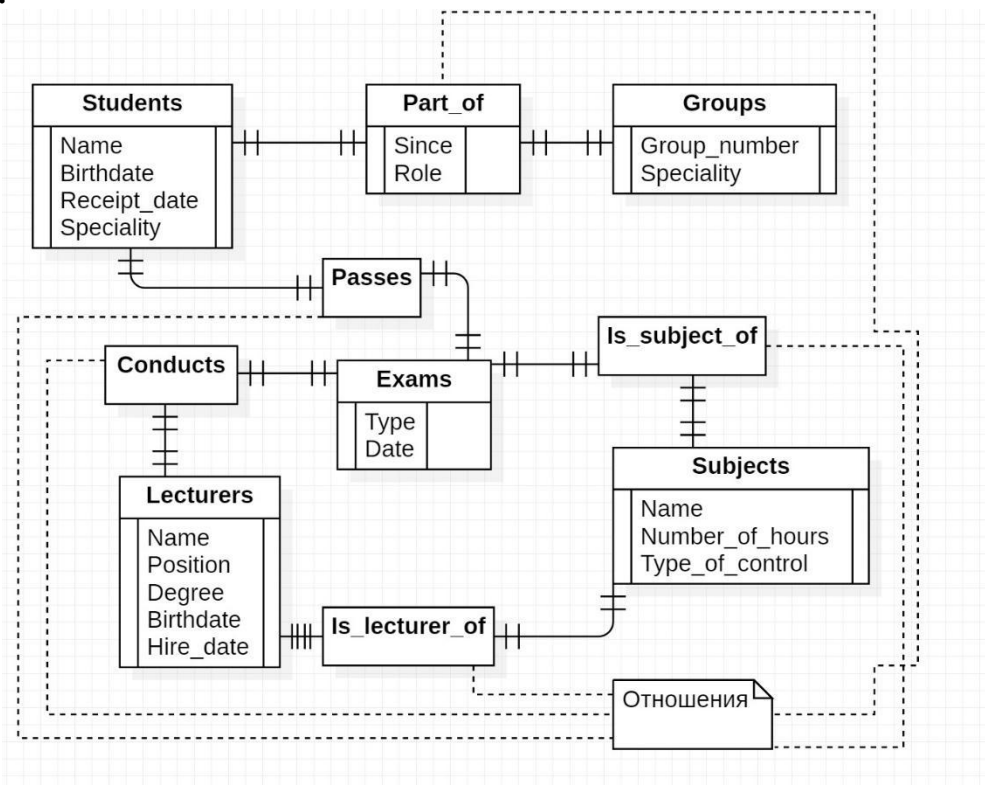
Students
Name
Birthdate
Receipt_date
Speciality

Part_of
Since
Role

Groups
Group_number
Speciality

Passes

Conducts

Exams
Type
Date

Is_subject_of

Subjects
Name
Number_of_hours
Type_of_control

Lecturers
Name
Position
Degree
Birthdate
Hire_date

Is_lecturer_of

Отношения